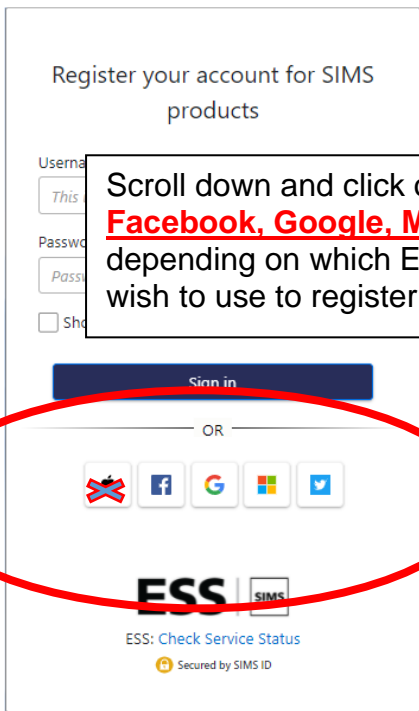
Register your account for SIMS products

Userna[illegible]

This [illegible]

Passwo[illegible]

Passw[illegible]

Sho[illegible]

Scroll down and click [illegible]
Facebook, Google, M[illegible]
depending on which E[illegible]
wish to use to register

Sign in

OR

ESS SIMS

ESS: Check Service Status

Secured by SIMS ID